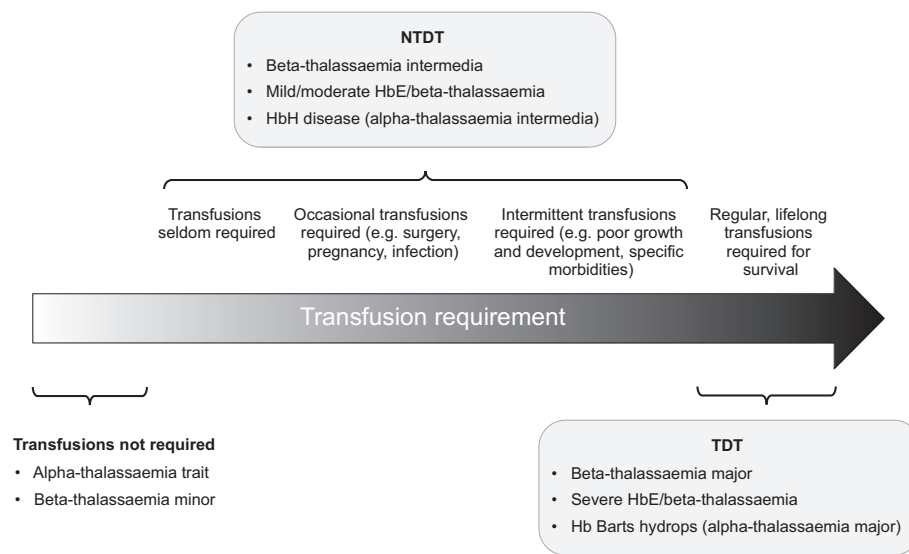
NTDT
• Beta-thalassaemia intermedia
• Mild/moderate HbE/beta-thalassaemia
• HbH disease (alpha-thalassaemia intermedia)

Transfusions seldom required

Occasional transfusions required (e.g. surgery, pregnancy, infection)

Intermittent transfusions required (e.g. poor growth and development, specific morbidities)

Regular, lifelong transfusions required for survival

Transfusion requirement

Transfusions not required
• Alpha-thalassaemia trait
• Beta-thalassaemia minor

TDT
• Beta-thalassaemia major
• Severe HbE/beta-thalassaemia
• Hb Barts hydrops (alpha-thalassaemia major)